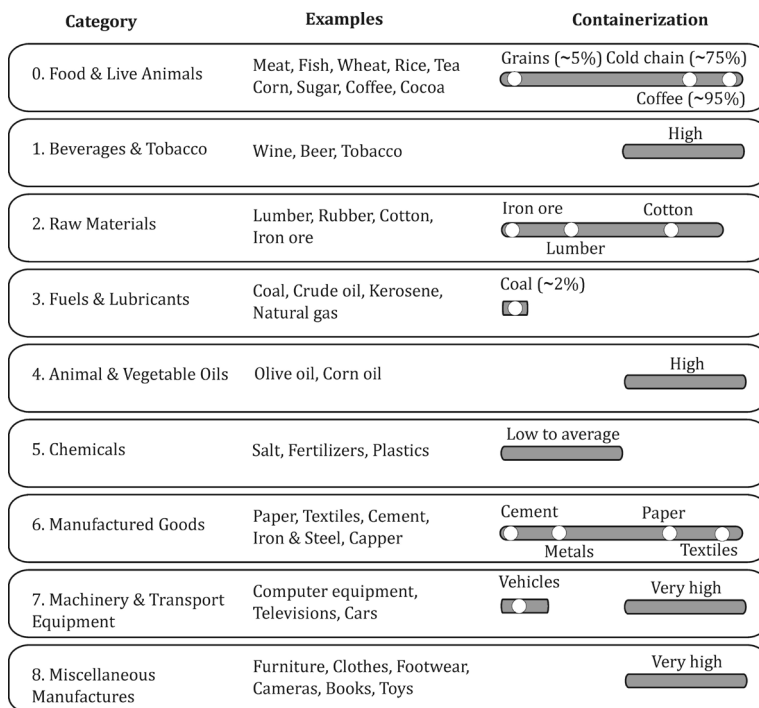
| Category | Examples | Containerization |
|---|---|---|
| 0. Food & Live Animals | Meat, Fish, Wheat, Rice, Tea Corn, Sugar, Coffee, Cocoa | Grains (~5%) Cold chain (~75%) Coffee (~95%) |
| 1. Beverages & Tobacco | Wine, Beer, Tobacco | High |
| 2. Raw Materials | Lumber, Rubber, Cotton, Iron ore | Iron ore Cotton Lumber |
| 3. Fuels & Lubricants | Coal, Crude oil, Kerosene, Natural gas | Coal (~2%) |
| 4. Animal & Vegetable Oils | Olive oil, Corn oil | High |
| 5. Chemicals | Salt, Fertilizers, Plastics | Low to average |
| 6. Manufactured Goods | Paper, Textiles, Cement, Iron & Steel, Capper | Cement Paper Metals Textiles |
| 7. Machinery & Transport Equipment | Computer equipment, Televisions, Cars | Vehicles Very high |
| 8. Miscellaneous Manufactures | Furniture, Clothes, Footwear, Cameras, Books, Toys | Very high |